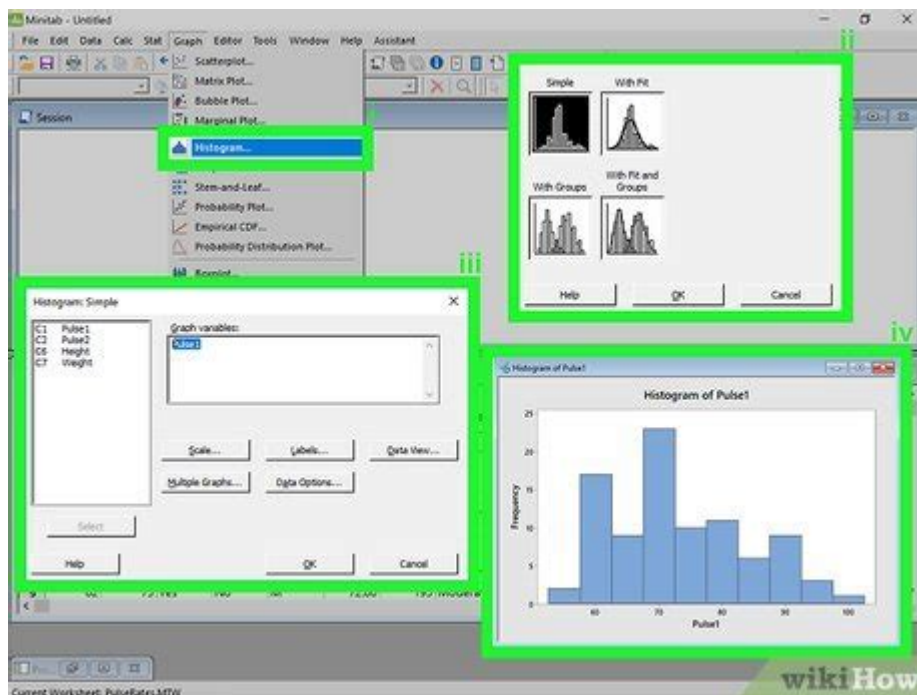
Minitab - Untitled

File Edit Data Calc Stat Graph Editor Tools Window Help Assistant

Scatterplot...
Matrix Plot...
Bubble Plot...
Marginal Plot...
Histogram...
Stem-and-Leaf...
Probability Plot...
Empirical CDF...
Probability Distribution Plot...
Boxplot...

Session

i

ii

Simple
With Fit
With Groups
With Fit and Groups

Help
OK
Cancel

iii

Histogram: Simple

C1 Pulse1
C2 Pulse2
C6 Height
C7 Weight

Graph variables:
Pulse1

Scale...
Labels...
Data View...
Multiple Graphs...
Data Options...

Select

Help
OK
Cancel

iv

Histogram of Pulse1

Histogram of Pulse1

25
20
15
10
5
0
Frequency

60
70
80
90
100
Pulse1

Current Worksheet: PulseRates.MTW

wikiHow